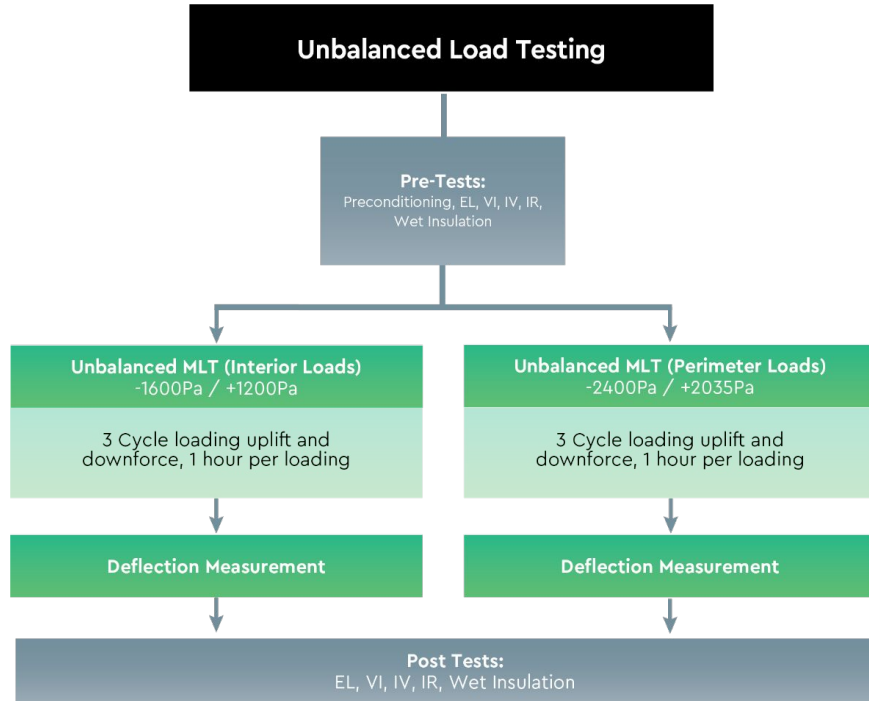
Unbalanced Load Testing

Pre-Tests:
Preconditioning, EL, VI, IV, IR, Wet Insulation

Unbalanced MLT (Interior Loads)
-1600Pa / +1200Pa

3 Cycle loading uplift and downforce, 1 hour per loading

Deflection Measurement

Unbalanced MLT (Perimeter Loads)
-2400Pa / +2035Pa

3 Cycle loading uplift and downforce, 1 hour per loading

Deflection Measurement

Post Tests:
EL, VI, IV, IR, Wet Insulation